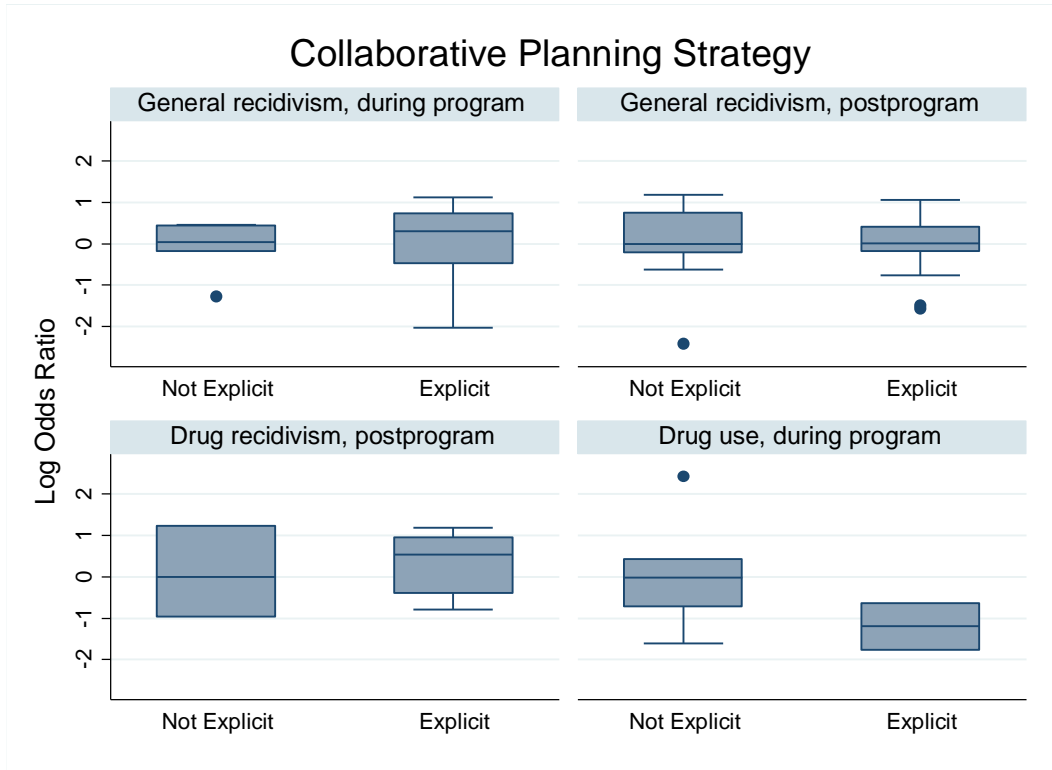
Collaborative Planning Strategy

General recidivism, during program

2
1
0
-1
-2

Not Explicit
Explicit

General recidivism, postprogram

Not Explicit
Explicit

Log Odds Ratio

Drug recidivism, postprogram

2
1
0
-1
-2

Not Explicit
Explicit

Drug use, during program

Not Explicit
Explicit